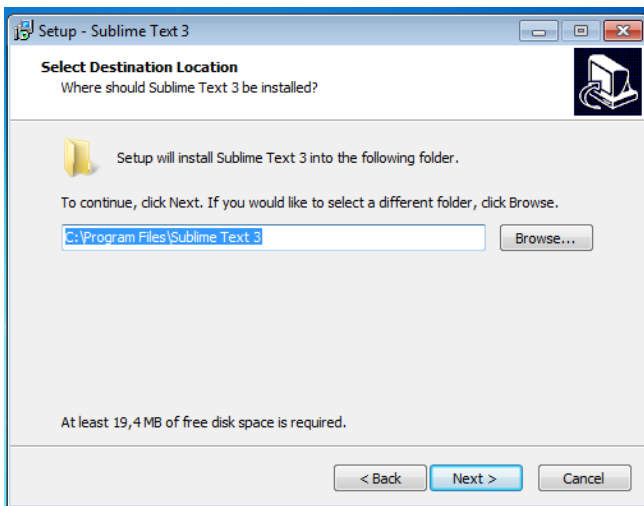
Setup - Sublime Text 3

Select Destination Location
Where should Sublime Text 3 be installed?

Setup will install Sublime Text 3 into the following folder.

To continue, click Next. If you would like to select a different folder, click Browse.

C:\Program Files\Sublime Text 3

Browse...

At least 19,4 MB of free disk space is required.

< Back

Next >

Cancel